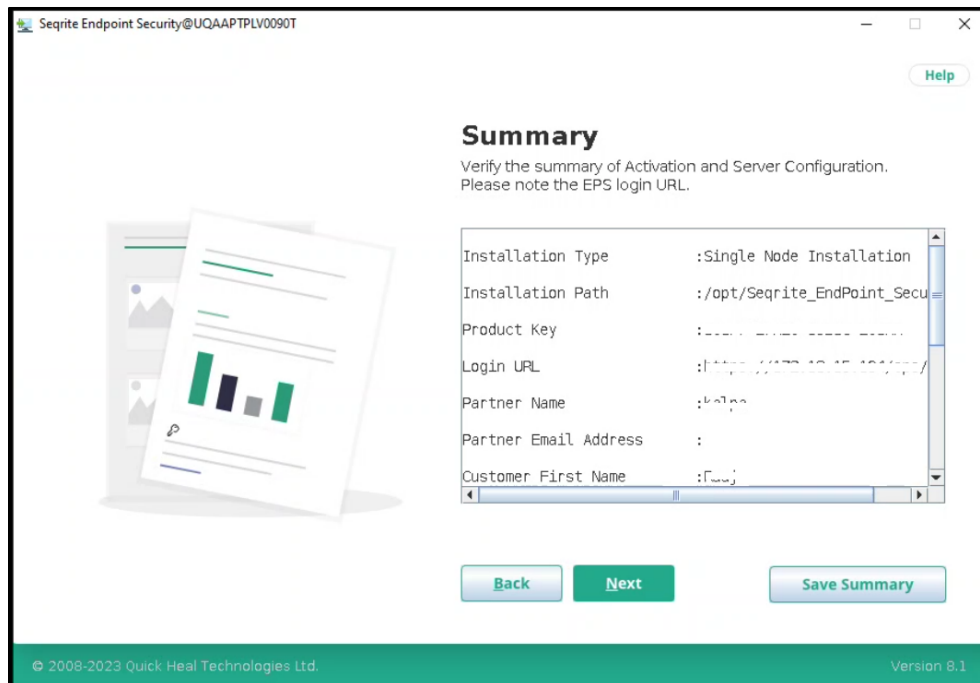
Seqrite Endpoint Security@UQAAPTPLV0090T

Help

Summary

Verify the summary of Activation and Server Configuration. Please note the EPS login URL.

| | |
|---|---|
| Installation Type | :Single Node Installation |
| Installation Path | :/opt/Seqrite_EndPoint_Secu |
| Product Key | :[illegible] |
| Login URL | :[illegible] |
| Partner Name | :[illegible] |
| Partner Email Address | : |
| Customer First Name | :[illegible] |

Back

Next

Save Summary

© 2008-2023 Quick Heal Technologies Ltd.

Version 8.1